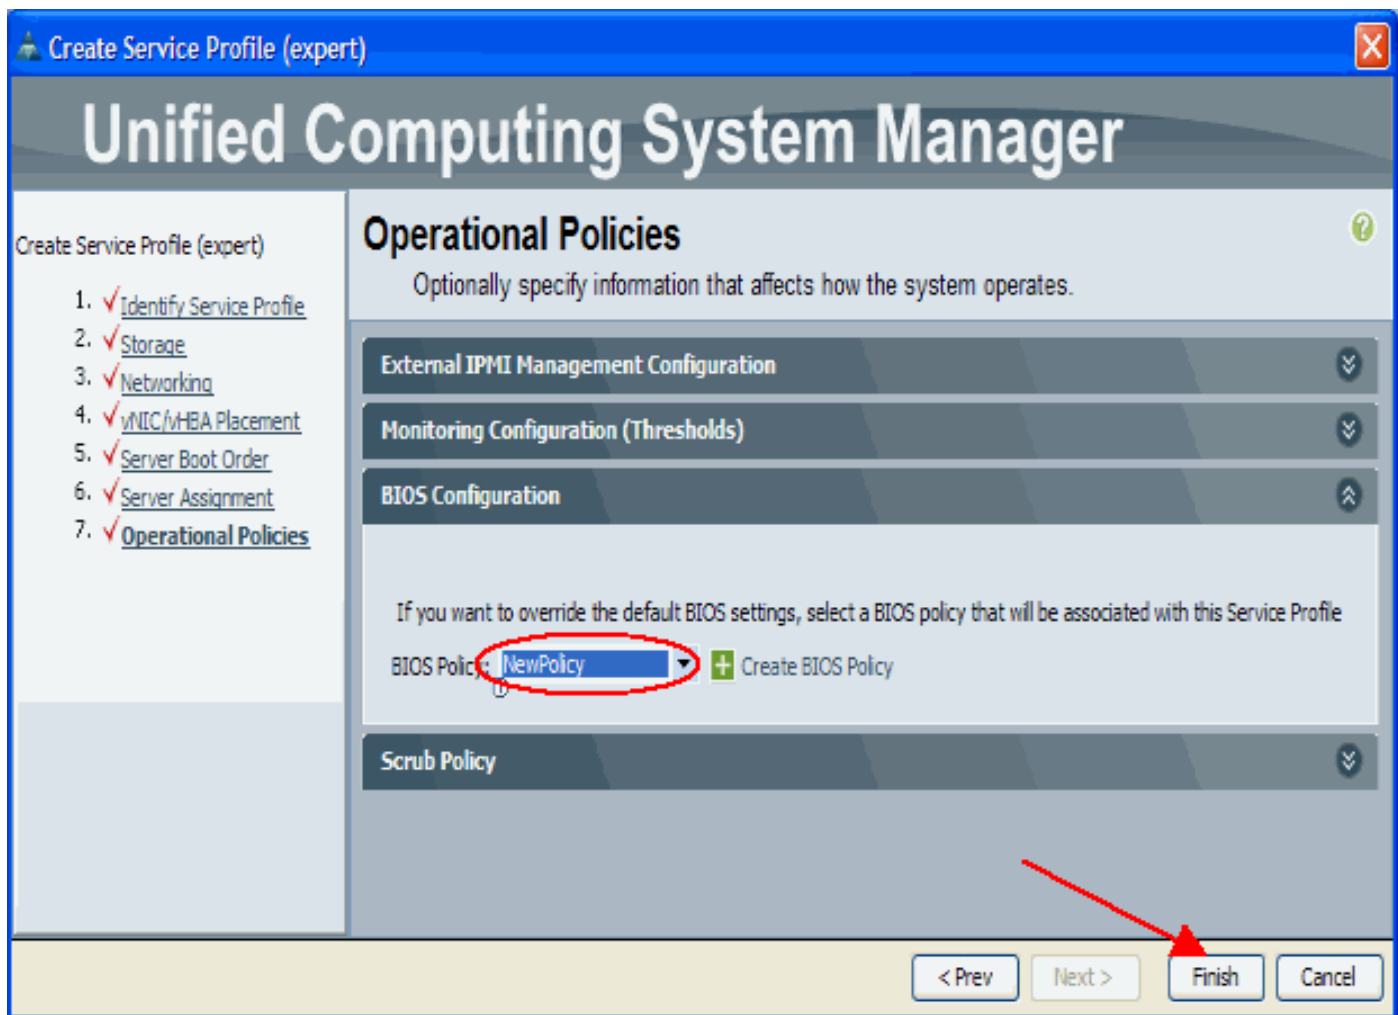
Create Service Profile (expert)

Unified Computing System Manager

Create Service Profile (expert)

1. √Identify Service Profile
2. √Storage
3. √Networking
4. √vNIC/vHBA Placement
5. √Server Boot Order
6. √Server Assignment
7. √Operational Policies

Operational Policies

Optionally specify information that affects how the system operates.

External IPMI Management Configuration

Monitoring Configuration (Thresholds)

BIOS Configuration

If you want to override the default BIOS settings, select a BIOS policy that will be associated with this Service Profile

BIOS Policy: NewPolicy

Create BIOS Policy

Scrub Policy

< Prev

Next >

Finish

Cancel